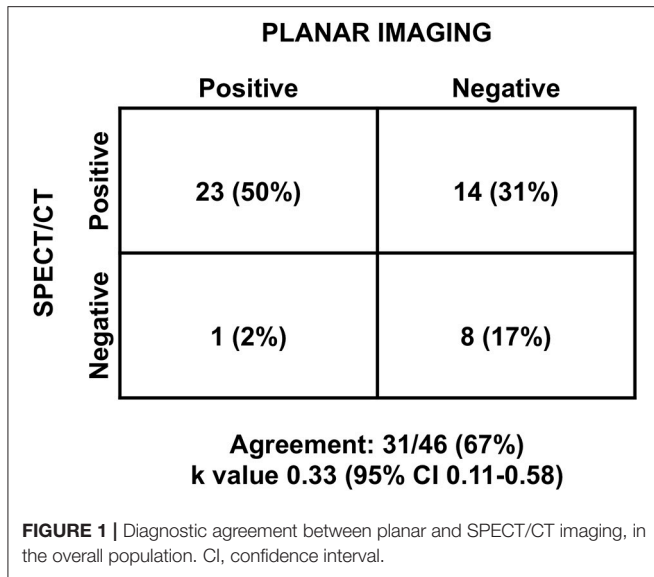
PLANAR IMAGING

| SPECT/CT | Positive | Negative |
|---|---|---|
| Positive | 23 (50%) | 14 (31%) |
| Negative | 1 (2%) | 8 (17%) |

Agreement: 31/46 (67%)
k value 0.33 (95% CI 0.11-0.58)

FIGURE 1 | Diagnostic agreement between planar and SPECT/CT imaging, in the overall population. CI, confidence interval.